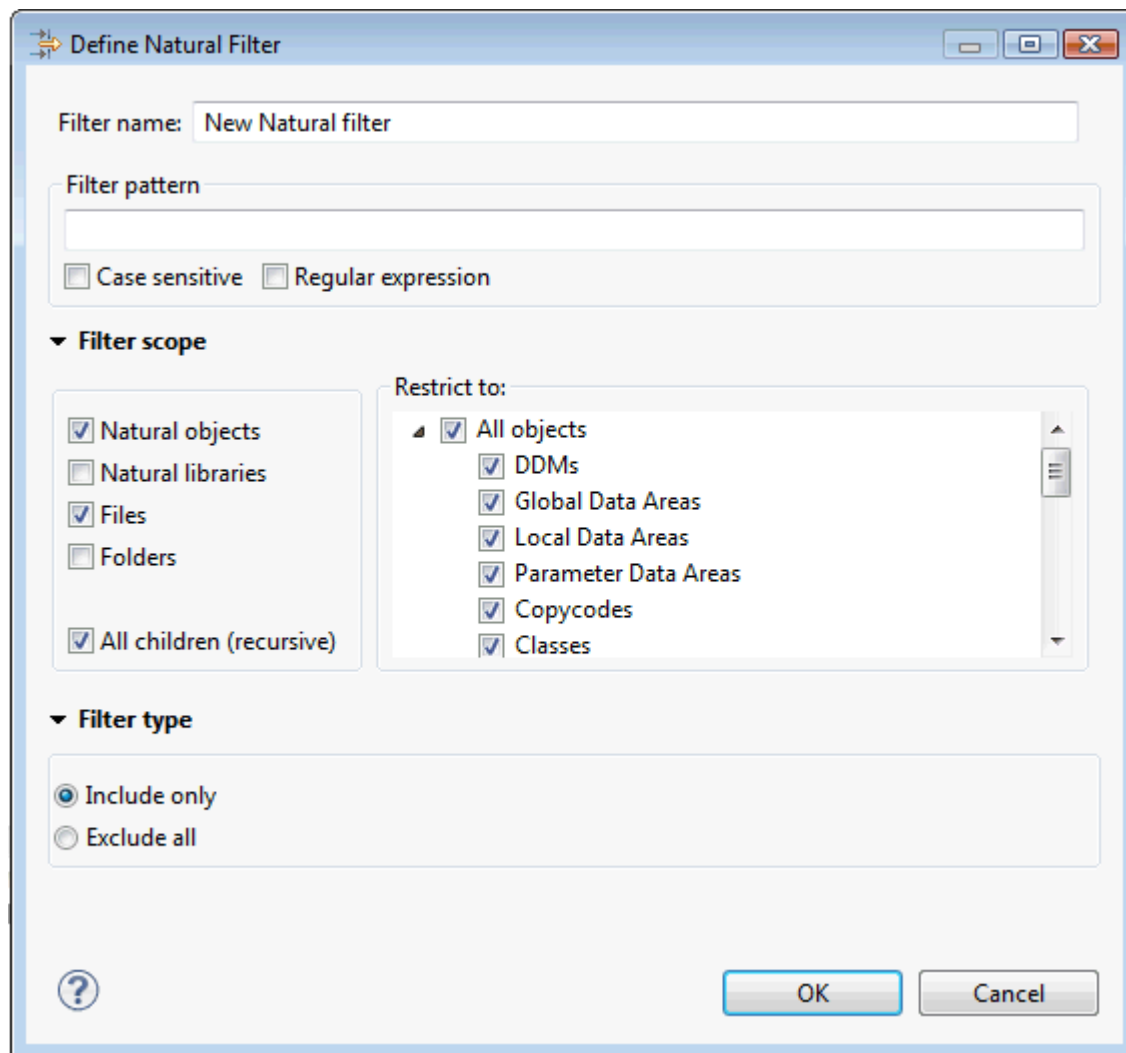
Define Natural Filter

Filter name: New Natural filter

Filter pattern

Case sensitive Regular expression

Filter scope

Natural objects
Natural libraries
Files
Folders

All children (recursive)

Restrict to:

All objects
DDMs
Global Data Areas
Local Data Areas
Parameter Data Areas
Copycodes
Classes

Filter type

Include only
Exclude all

OK Cancel